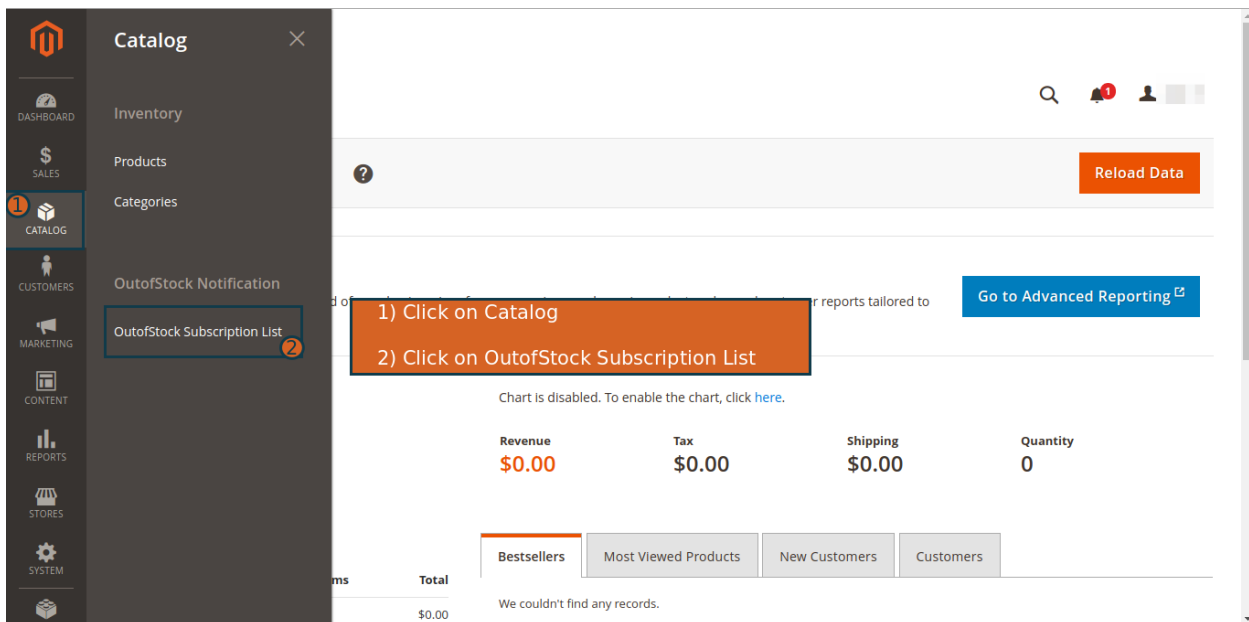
DASHBOARD
SALES
1
CATALOG
CUSTOMERS
MARKETING
CONTENT
REPORTS
STORES
SYSTEM

Catalog

Inventory

Products

Categories

OutofStock Notification

OutofStock Subscription List
2

1

Reload Data

Go to Advanced Reporting

d of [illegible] r reports tailored to

1) Click on Catalog

2) Click on OutofStock Subscription List

Chart is disabled. To enable the chart, click here.

Revenue
$0.00

Tax
$0.00

Shipping
$0.00

Quantity
0

ms

Total

$0.00

Bestsellers

Most Viewed Products

New Customers

Customers

We couldn't find any records.